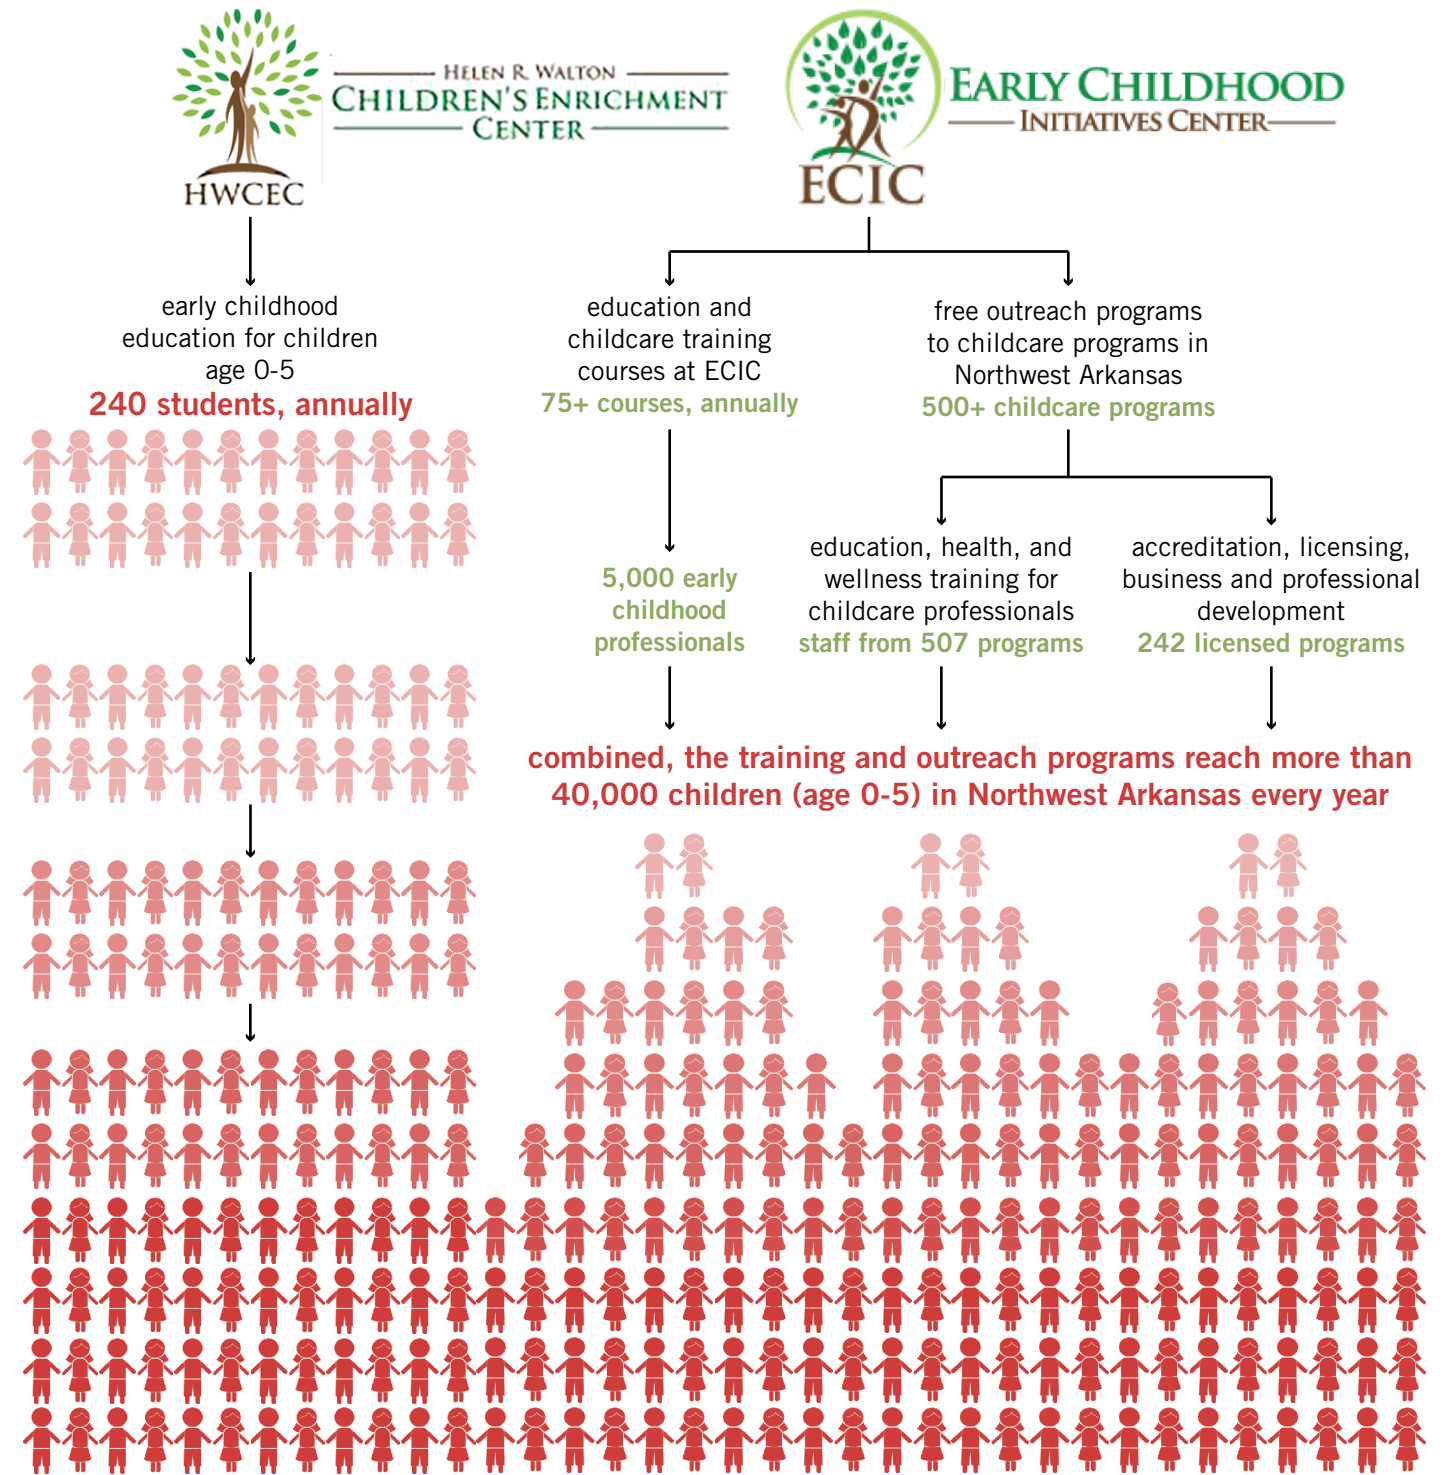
HELEN R. WALTON
CHILDREN'S ENRICHMENT CENTER
HWCEC

ECIC
EARLY CHILDHOOD
INITIATIVES CENTER

early childhood education for children age 0-5
240 students, annually

education and childcare training courses at ECIC
75+ courses, annually

free outreach programs to childcare programs in Northwest Arkansas
500+ childcare programs

5,000 early childhood professionals

education, health, and wellness training for childcare professionals
staff from 507 programs

accreditation, licensing, business and professional development
242 licensed programs

combined, the training and outreach programs reach more than 40,000 children (age 0-5) in Northwest Arkansas every year